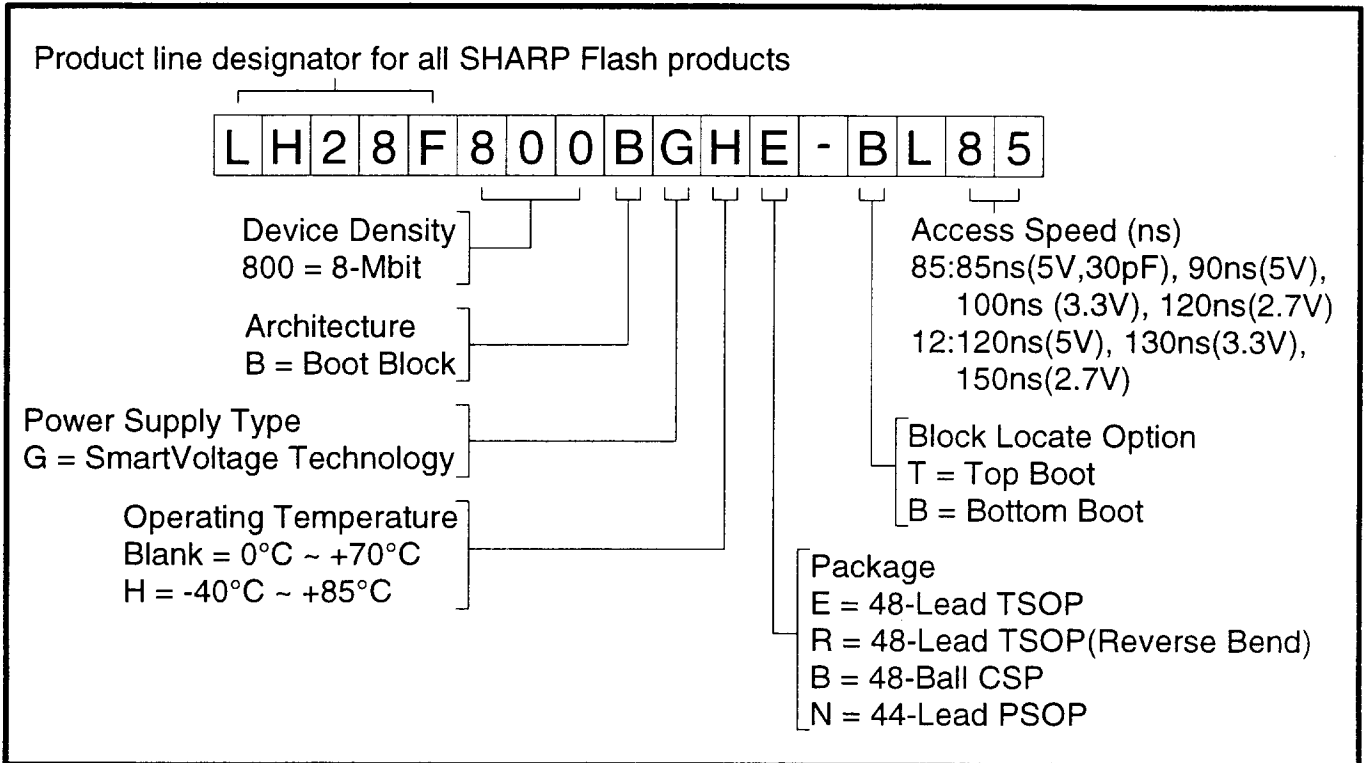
Product line designator for all SHARP Flash products

L H 2 8 F 8 0 0 B G H E - B L 8 5

Device Density
800 = 8-Mbit

Architecture
B = Boot Block

Power Supply Type
G = SmartVoltage Technology

Operating Temperature
Blank = 0°C ~ +70°C
H = -40°C ~ +85°C

Access Speed (ns)
85:85ns(5V,30pF), 90ns(5V), 100ns (3.3V), 120ns(2.7V)
12:120ns(5V), 130ns(3.3V), 150ns(2.7V)

Block Locate Option
T = Top Boot
B = Bottom Boot

Package
E = 48-Lead TSOP
R = 48-Lead TSOP(Reverse Bend)
B = 48-Ball CSP
N = 44-Lead PSOP